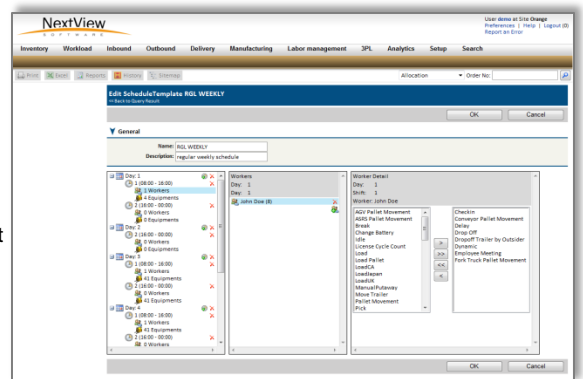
NextView
SOFTWARE

User demo at Site Orange
Preferences | Help | Logout (0)
Report an Error

Inventory Workload Inbound Outbound Delivery Manufacturing Labor management 3PL Analytics Setup Search

Print Excel Reports History Sitemap

Allocation Order No:

Edit ScheduleTemplate RGL WEEKLY
<< Back to Query Result

OK Cancel

General

Name: RGL WEEKLY
Description: regular weekly schedule

Day: 1
1 (08:00 - 16:00)
1 Workers
4 Equipments
2 (16:00 - 00:00)
0 Workers
0 Equipments
Day: 2
1 (08:00 - 16:00)
0 Workers
0 Equipments
Day: 3
1 (08:00 - 16:00)
1 Workers
41 Equipments
2 (16:00 - 00:00)
0 Workers
41 Equipments
Day: 4
1 (08:00 - 16:00)
1 Workers
41 Equipments
2 (16:00 - 00:00)
0 Workers

Workers
Day: 1
Shift: 1
John Doe (8)

Worker Detail
Day: 1
Shift: 1
Worker: John Doe

AGV Pallet Movement
ASRS Pallet Movement
Break
Change Battery
Idle
License Cycle Count
Load
Load Pallet
LoadCA
LoadJapan
LoadUK
ManualPutaway
Move Trailer
Pallet Movement
Pick

>
>>
<<
<

CheckIn
Conveyor Pallet Movement
Delay
Drop Off
Dropoff Trailer by Outsider
Dynamic
Employee Meeting
Fork Truck Pallet Movement

OK Cancel